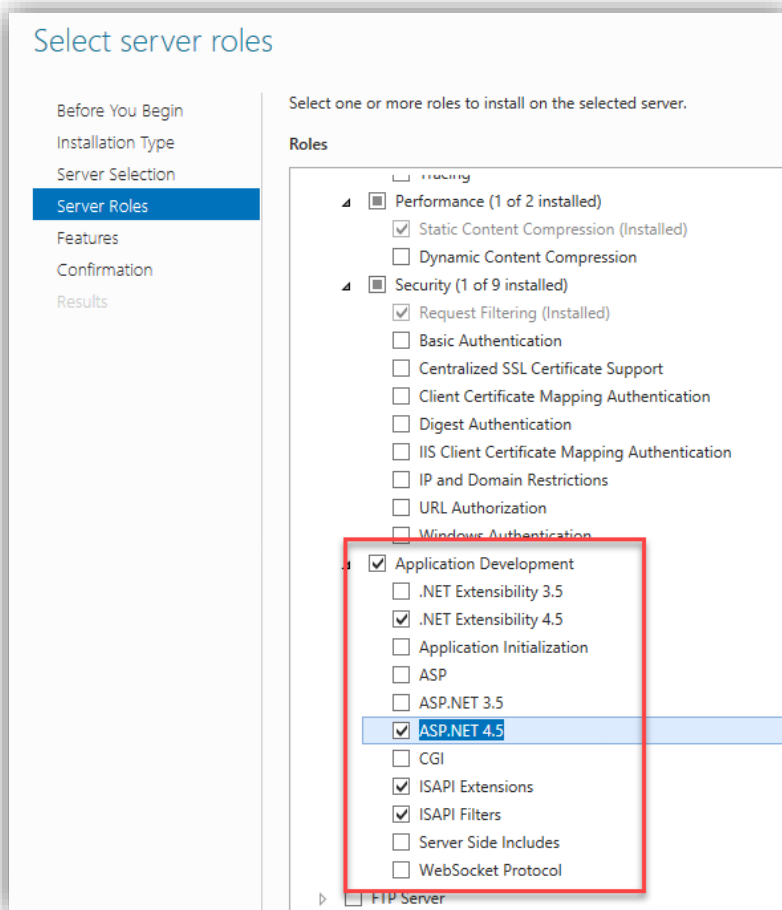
Select server roles

Before You Begin
Installation Type
Server Selection
Server Roles
Features
Confirmation
Results

Select one or more roles to install on the selected server.

Roles

Tracing
Performance (1 of 2 installed)
Static Content Compression (Installed)
Dynamic Content Compression
Security (1 of 9 installed)
Request Filtering (Installed)
Basic Authentication
Centralized SSL Certificate Support
Client Certificate Mapping Authentication
Digest Authentication
IIS Client Certificate Mapping Authentication
IP and Domain Restrictions
URL Authorization
Windows Authentication
Application Development
.NET Extensibility 3.5
.NET Extensibility 4.5
Application Initialization
ASP
ASP.NET 3.5
ASP.NET 4.5
CGI
ISAPI Extensions
ISAPI Filters
Server Side Includes
WebSocket Protocol
FTP Server